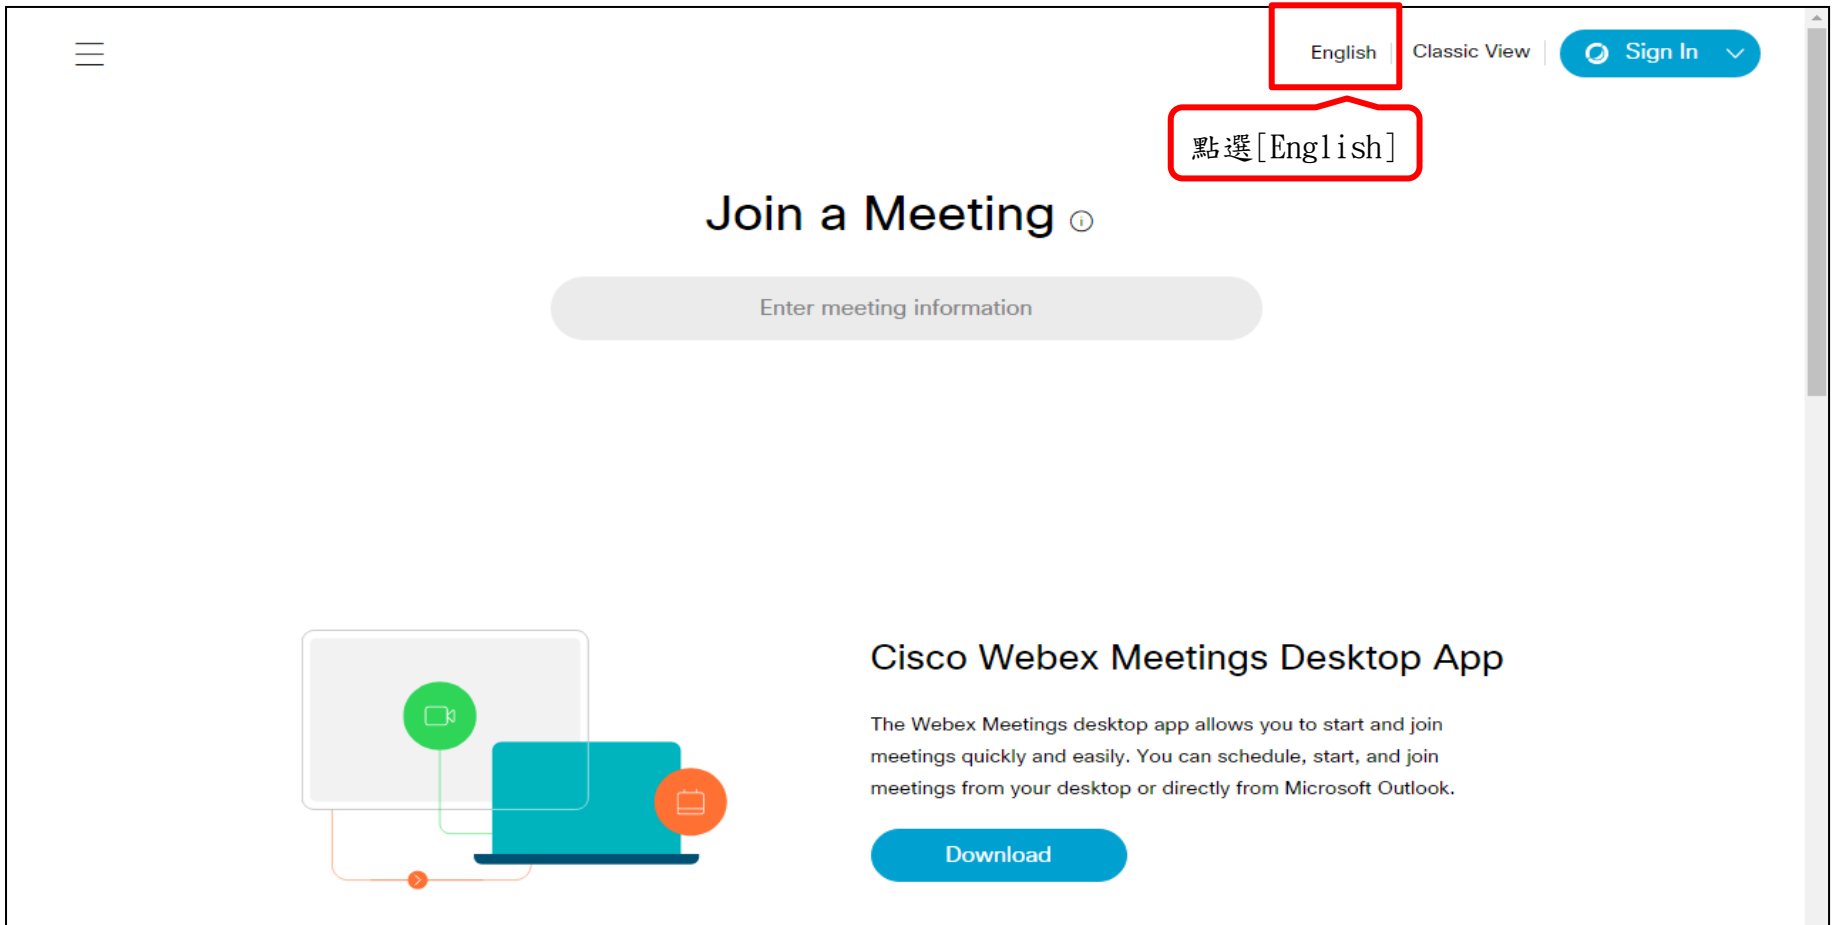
English | Classic View | Sign In

點選[English]

Join a Meeting

Enter meeting information

Cisco Webex Meetings Desktop App

The Webex Meetings desktop app allows you to start and join meetings quickly and easily. You can schedule, start, and join meetings from your desktop or directly from Microsoft Outlook.

Download